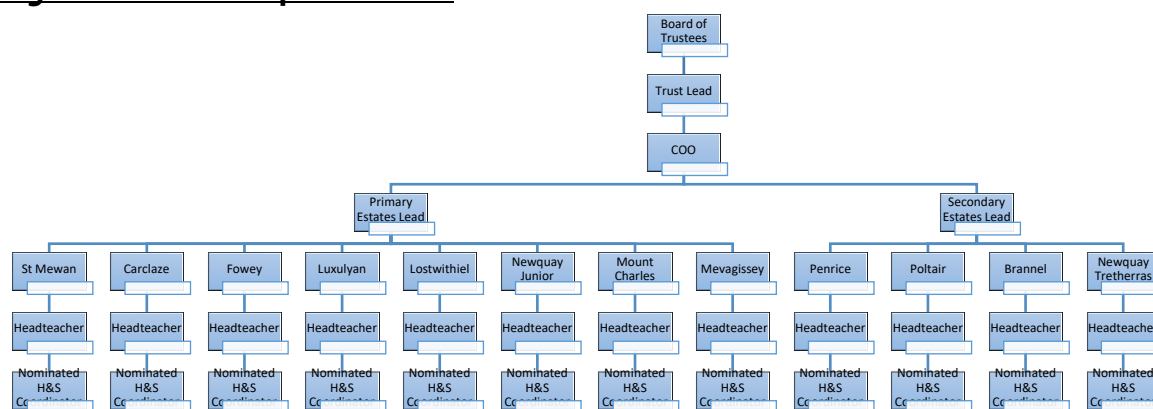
Board of Trustees

Trust Lead

COO

Primary Estates Lead

Secondary Estates Lead

St Mewan
Headteacher
Nominated H&S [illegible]

Carclaze
Headteacher
Nominated H&S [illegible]

Fowey
Headteacher
Nominated H&S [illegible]

Luxulyan
Headteacher
Nominated H&S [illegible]

Lostwithiel
Headteacher
Nominated H&S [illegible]

Newquay Junior
Headteacher
Nominated H&S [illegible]

Mount Charles
Headteacher
Nominated H&S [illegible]

Mevagissey
Headteacher
Nominated H&S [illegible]

Penrice
Headteacher
Nominated H&S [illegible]

Poltair
Headteacher
Nominated H&S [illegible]

Brannel
Headteacher
Nominated H&S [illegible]

Newquay Tretherras
Headteacher
Nominated H&S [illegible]